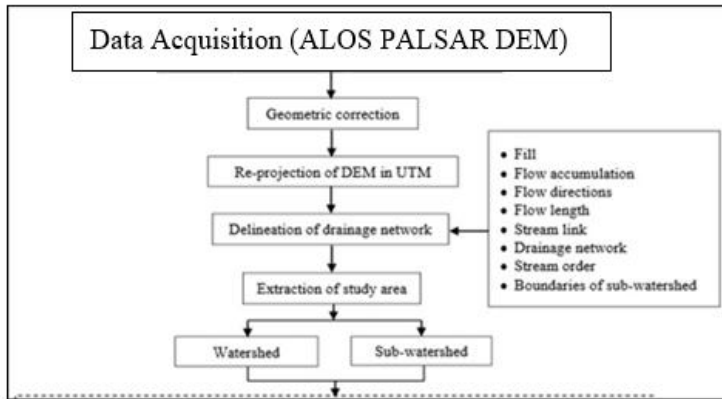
Data Acquisition (ALOS PALSAR DEM)

Geometric correction

Re-projection of DEM in UTM

Delineation of drainage network

Extraction of study area

Watershed

Sub-watershed

• Fill
• Flow accumulation
• Flow directions
• Flow length
• Stream link
• Drainage network
• Stream order
• Boundaries of sub-watershed